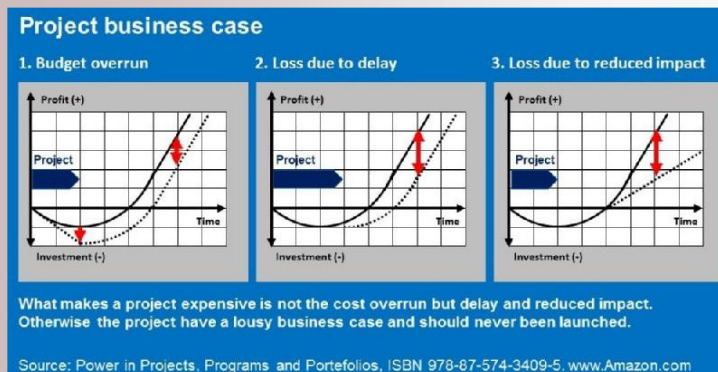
Project business case

1. Budget overrun

Profit (+)

Project

Time

Investment (-)

2. Loss due to delay

Profit (+)

Project

Time

Investment (-)

3. Loss due to reduced impact

Profit (+)

Project

Time

Investment (-)

What makes a project expensive is not the cost overrun but delay and reduced impact. Otherwise the project have a lousy business case and should never been launched.

Source: Power in Projects, Programs and Portefolios, ISBN 978-87-574-3409-5. www.Amazon.com